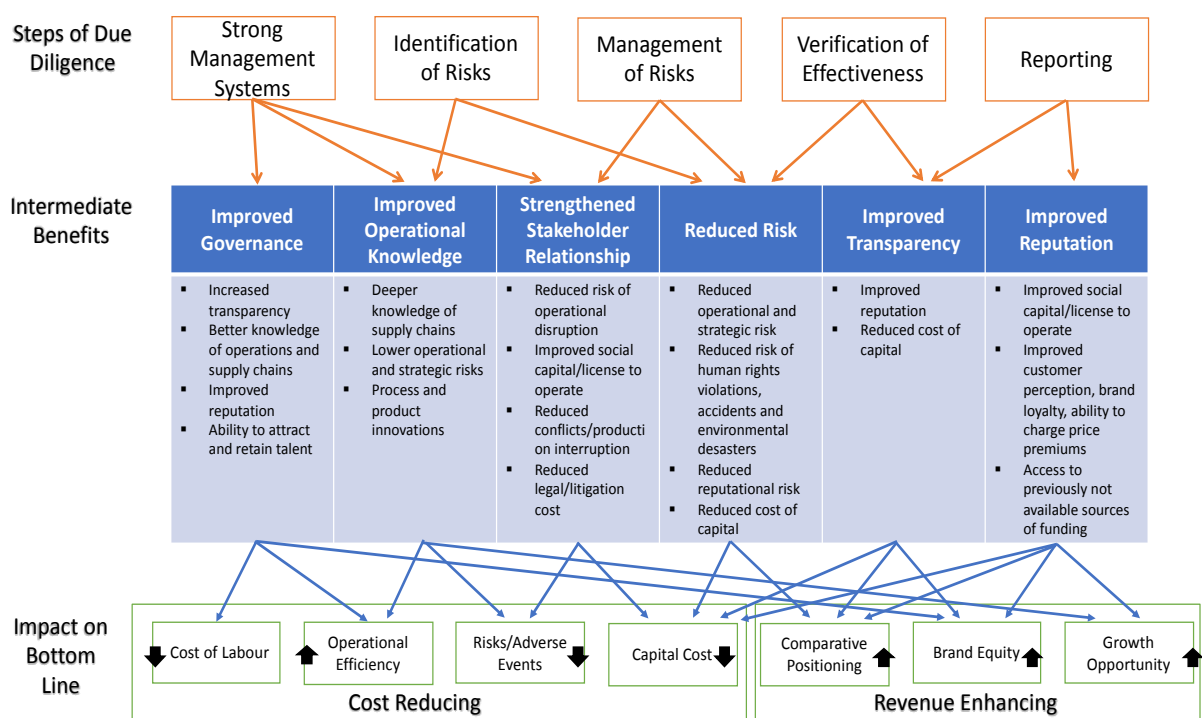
Steps of Due Diligence

Strong Management Systems

Identification of Risks

Management of Risks

Verification of Effectiveness

Reporting

Intermediate Benefits

| Improved Governance | Improved Operational Knowledge | Strengthened Stakeholder Relationship | Reduced Risk | Improved Transparency | Improved Reputation |
|---|---|---|---|---|---|
| ▪ Increased transparency ▪ Better knowledge of operations and supply chains ▪ Improved reputation ▪ Ability to attract and retain talent | ▪ Deeper knowledge of supply chains ▪ Lower operational and strategic risks ▪ Process and product innovations | ▪ Reduced risk of operational disruption ▪ Improved social capital/license to operate ▪ Reduced conflicts/production interruption ▪ Reduced legal/litigation cost | ▪ Reduced operational and strategic risk ▪ Reduced risk of human rights violations, accidents and environmental desasters ▪ Reduced reputational risk ▪ Reduced cost of capital | ▪ Improved reputation ▪ Reduced cost of capital | ▪ Improved social capital/license to operate ▪ Improved customer perception, brand loyalty, ability to charge price premiums ▪ Access to previously not available sources of funding |

Impact on Bottom Line

Cost of Labour

Operational Efficiency

Risks/Adverse Events

Capital Cost

Comparative Positioning

Brand Equity

Growth Opportunity

Cost Reducing

Revenue Enhancing